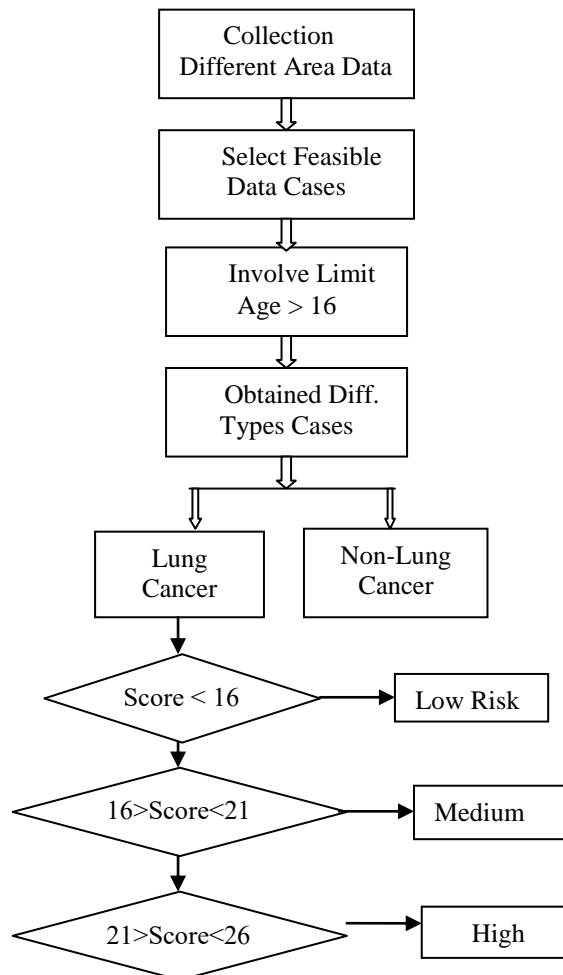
Collection Different Area Data

Select Feasible Data Cases

Involve Limit Age > 16

Obtained Diff. Types Cases

Lung Cancer

Non-Lung Cancer

Score < 16

Low Risk

16>Score<21

Medium

21>Score<26

High